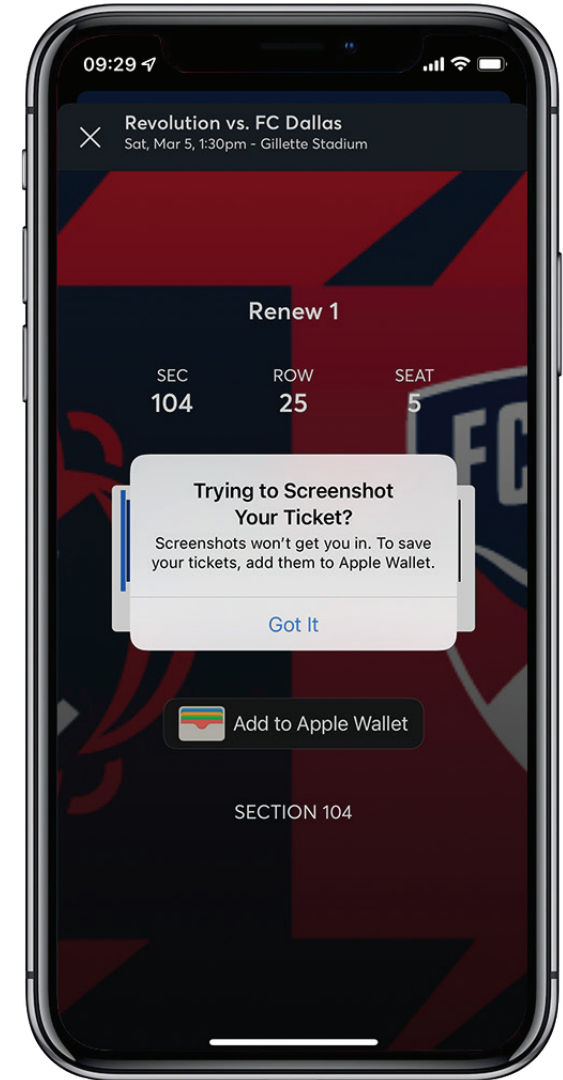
09:29

Revolution vs. FC Dallas
Sat, Mar 5, 1:30pm - Gillette Stadium

Renew 1

| SEC | ROW | SEAT |
|---|---|---|
| 104 | 25 | 5 |

FC

Trying to Screenshot Your Ticket?
Screenshots won't get you in. To save your tickets, add them to Apple Wallet.

Got It

Add to Apple Wallet

SECTION 104